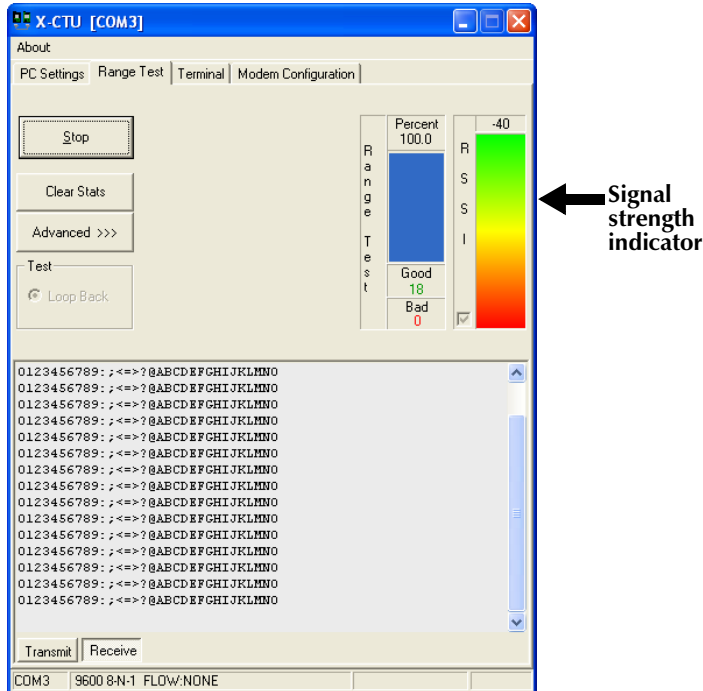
X-CTU [COM3]

About

PC Settings | Range Test | Terminal | Modem Configuration

Stop

Clear Stats

Advanced >>>

Test

Loop Back

Range Test

Percent 100.0

Good 18

Bad 0

RSSI

-40

Signal strength indicator

0123456789:;<=>?@ABCDEFGHIJKLMNO
0123456789:;<=>?@ABCDEFGHIJKLMNO
0123456789:;<=>?@ABCDEFGHIJKLMNO
0123456789:;<=>?@ABCDEFGHIJKLMNO
0123456789:;<=>?@ABCDEFGHIJKLMNO
0123456789:;<=>?@ABCDEFGHIJKLMNO
0123456789:;<=>?@ABCDEFGHIJKLMNO
0123456789:;<=>?@ABCDEFGHIJKLMNO
0123456789:;<=>?@ABCDEFGHIJKLMNO
0123456789:;<=>?@ABCDEFGHIJKLMNO
0123456789:;<=>?@ABCDEFGHIJKLMNO
0123456789:;<=>?@ABCDEFGHIJKLMNO
0123456789:;<=>?@ABCDEFGHIJKLMNO
0123456789:;<=>?@ABCDEFGHIJKLMNO
0123456789:;<=>?@ABCDEFGHIJKLMNO

Transmit | Receive

COM3 | 9600 8-N-1 FLOW:NONE